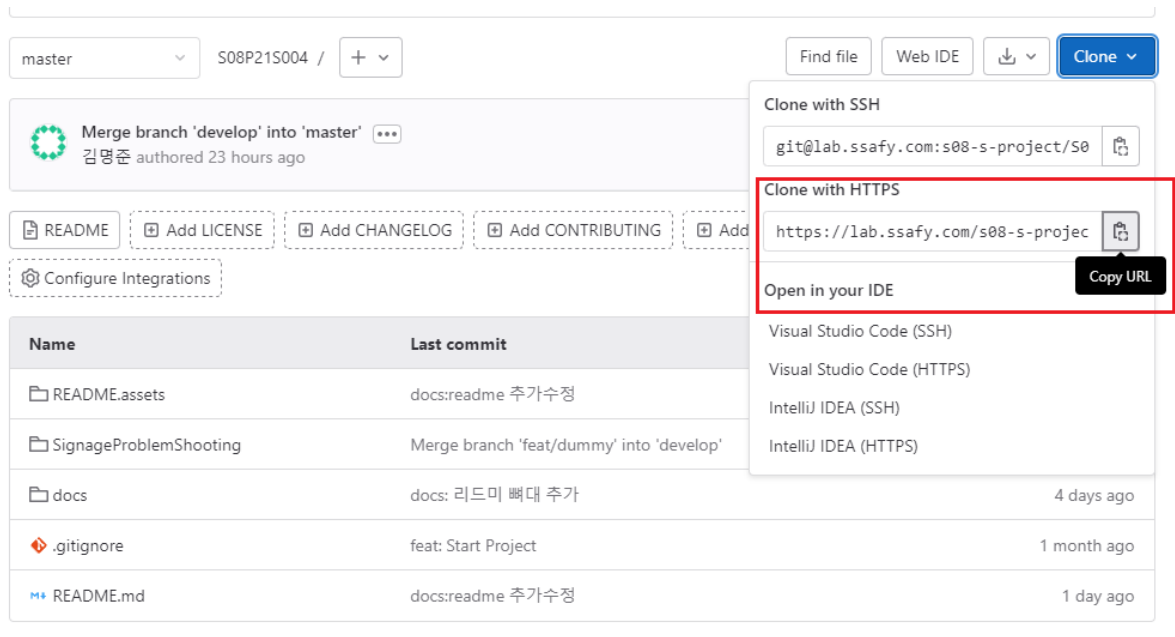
master

S08P21S004 /

+

Find file

Web IDE

Clone

Merge branch 'develop' into 'master'

김명준 authored 23 hours ago

README

Add LICENSE

Add CHANGELOG

Add CONTRIBUTING

Add

Configure Integrations

Clone with SSH

git@lab.ssafy.com:s08-s-project/S0

Clone with HTTPS

https://lab.ssafy.com/s08-s-projec

Copy URL

Open in your IDE

Visual Studio Code (SSH)

Visual Studio Code (HTTPS)

IntelliJ IDEA (SSH)

IntelliJ IDEA (HTTPS)

| Name | Last commit | |
|---|---|---|
| README.assets | docs:readme 추가수정 | |
| SignageProblemShooting | Merge branch 'feat/dummy' into 'develop' | |
| docs | docs: 리드미 뼈대 추가 | 4 days ago |
| .gitignore | feat: Start Project | 1 month ago |
| README.md | docs:readme 추가수정 | 1 day ago |